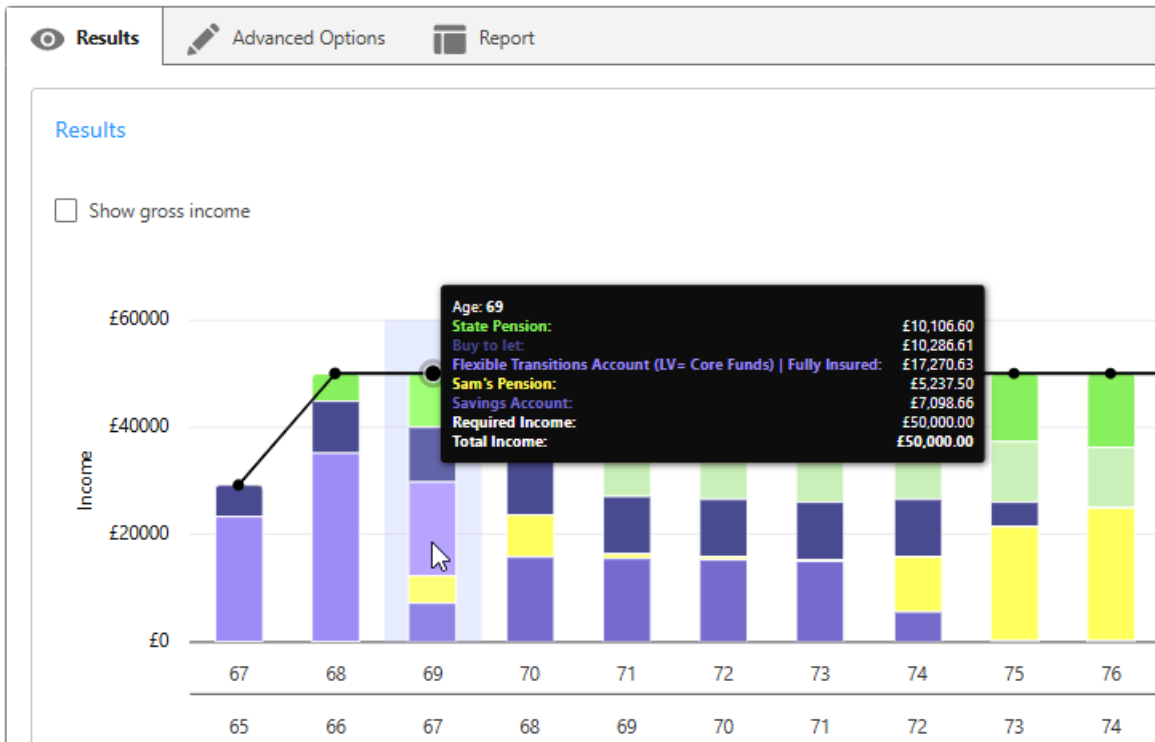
Results | Advanced Options | Report

Results

Show gross income

Age: 69
State Pension: £10,106.60
Buy to let: £10,286.61
Flexible Transitions Account (LV= Core Funds) | Fully Insured: £17,270.63
Sam's Pension: £5,237.50
Savings Account: £7,098.66
Required Income: £50,000.00
Total Income: £50,000.00

£60000
£40000
Income
£20000
£0

67 68 69 70 71 72 73 74 75 76

65 66 67 68 69 70 71 72 73 74